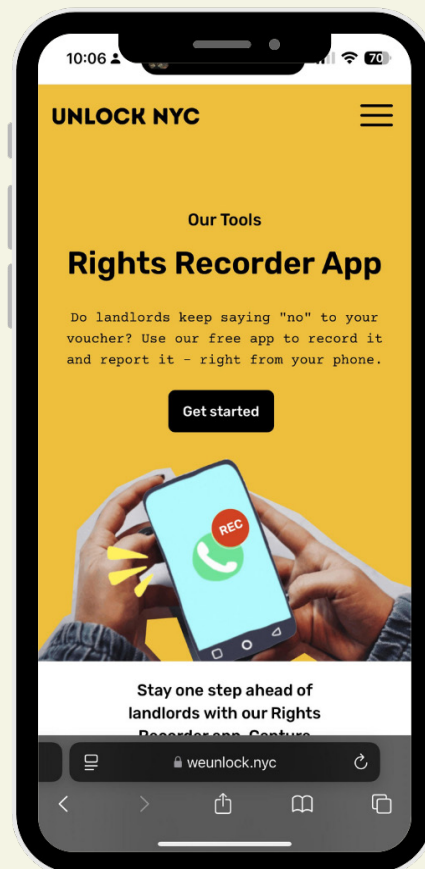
10:06 70

UNLOCK NYC

Our Tools

Rights Recorder App

Do landlords keep saying "no" to your voucher? Use our free app to record it and report it - right from your phone.

Get started

REC

Stay one step ahead of landlords with our Rights Recorder app. Capture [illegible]

weunlock.nyc